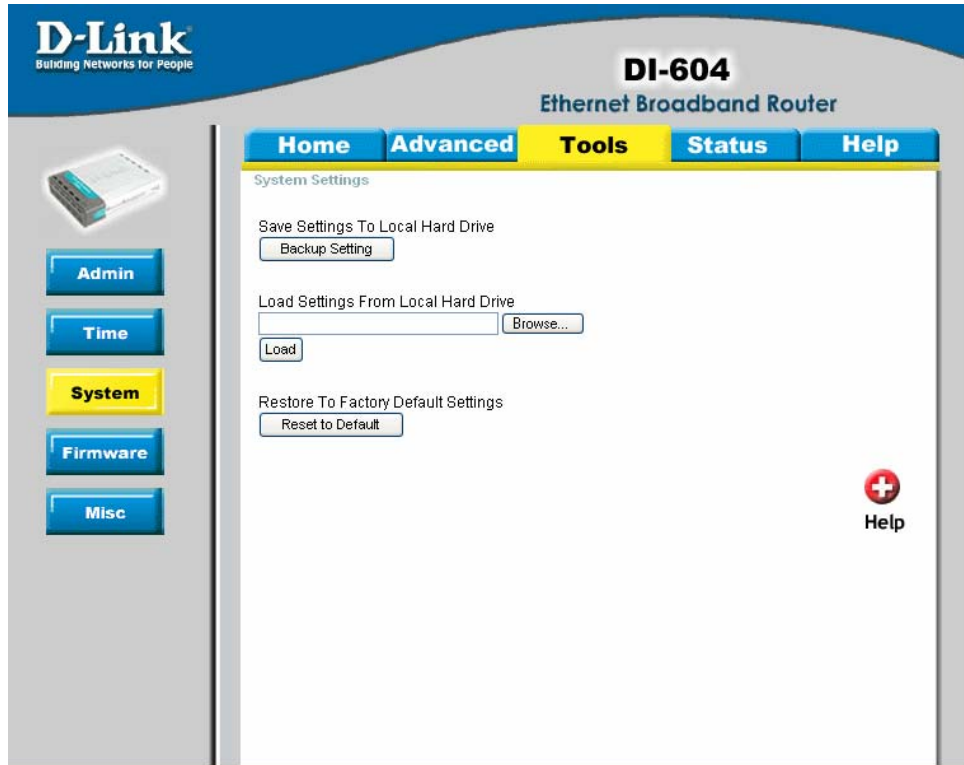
D-Link
Building Networks for People

DI-604
Ethernet Broadband Router

Home
Advanced
Tools
Status
Help

Admin
Time
System
Firmware
Misc

System Settings

Save Settings To Local Hard Drive
Backup Setting

Load Settings From Local Hard Drive
Browse...
Load

Restore To Factory Default Settings
Reset to Default

Help